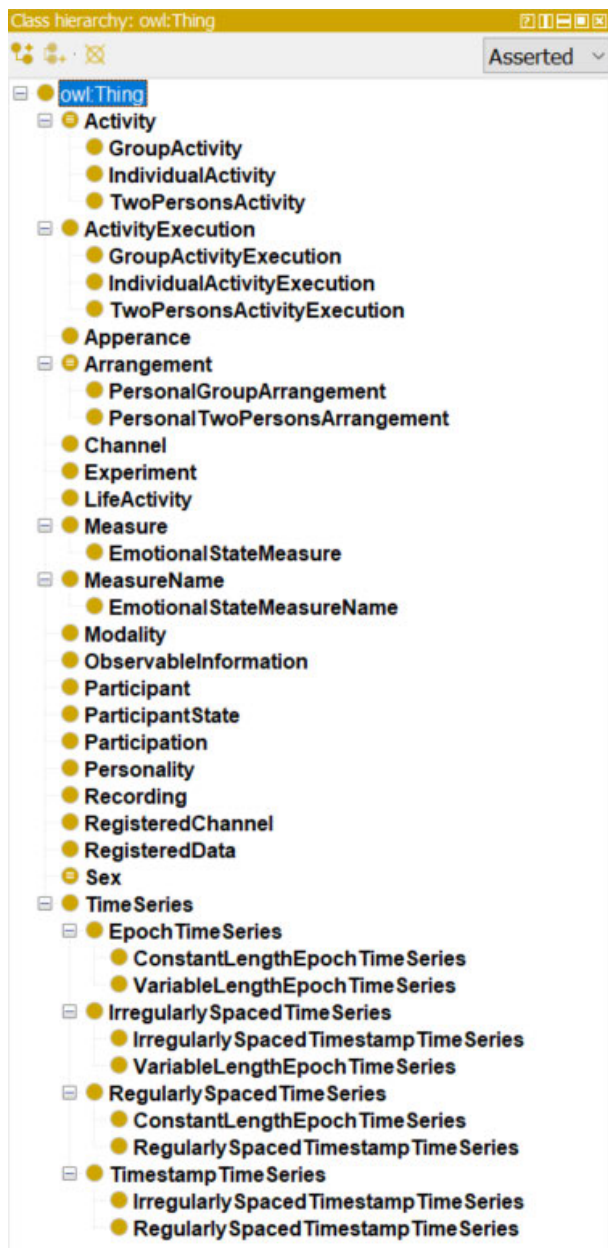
Class hierarchy: owl:Thing

Asserted

owl:Thing
Activity
GroupActivity
IndividualActivity
TwoPersonsActivity
ActivityExecution
GroupActivityExecution
IndividualActivityExecution
TwoPersonsActivityExecution
Apperance
Arrangement
PersonalGroupArrangement
PersonalTwoPersonsArrangement
Channel
Experiment
LifeActivity
Measure
EmotionalStateMeasure
MeasureName
EmotionalStateMeasureName
Modality
ObservableInformation
Participant
ParticipantState
Participation
Personality
Recording
RegisteredChannel
RegisteredData
Sex
TimeSeries
EpochTimeSeries
ConstantLengthEpochTimeSeries
VariableLengthEpochTimeSeries
IrregularlySpacedTimeSeries
IrregularlySpacedTimestampTimeSeries
VariableLengthEpochTimeSeries
RegularlySpacedTimeSeries
ConstantLengthEpochTimeSeries
RegularlySpacedTimestampTimeSeries
TimestampTimeSeries
IrregularlySpacedTimestampTimeSeries
RegularlySpacedTimestampTimeSeries